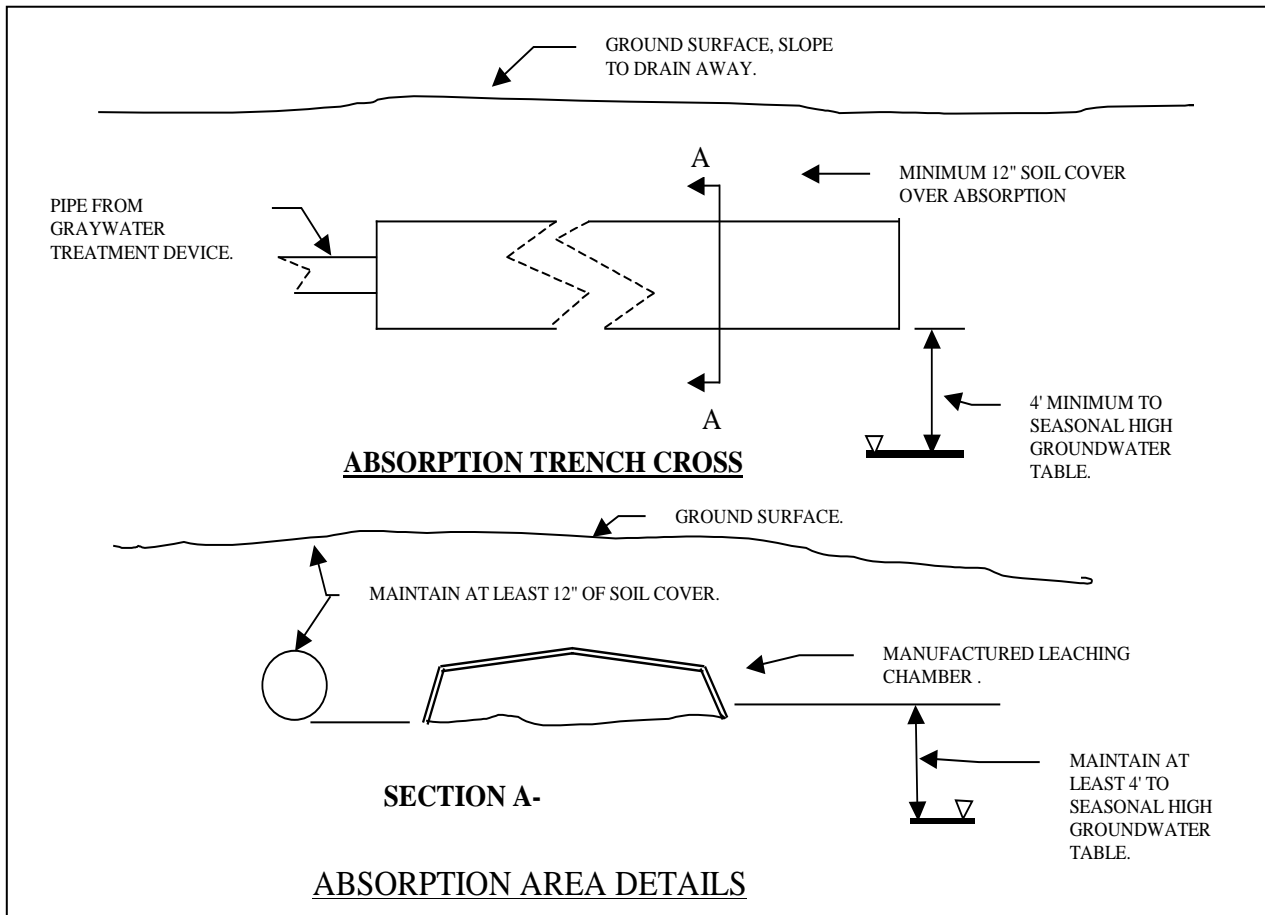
GROUND SURFACE, SLOPE TO DRAIN AWAY.

A

MINIMUM 12" SOIL COVER OVER ABSORPTION

PIPE FROM GRAYWATER TREATMENT DEVICE.

A

4' MINIMUM TO SEASONAL HIGH GROUNDWATER TABLE.

ABSORPTION TRENCH CROSS

GROUND SURFACE.

MAINTAIN AT LEAST 12" OF SOIL COVER.

MANUFACTURED LEACHING CHAMBER .

MAINTAIN AT LEAST 4' TO SEASONAL HIGH GROUNDWATER TABLE.

SECTION A-

ABSORPTION AREA DETAILS